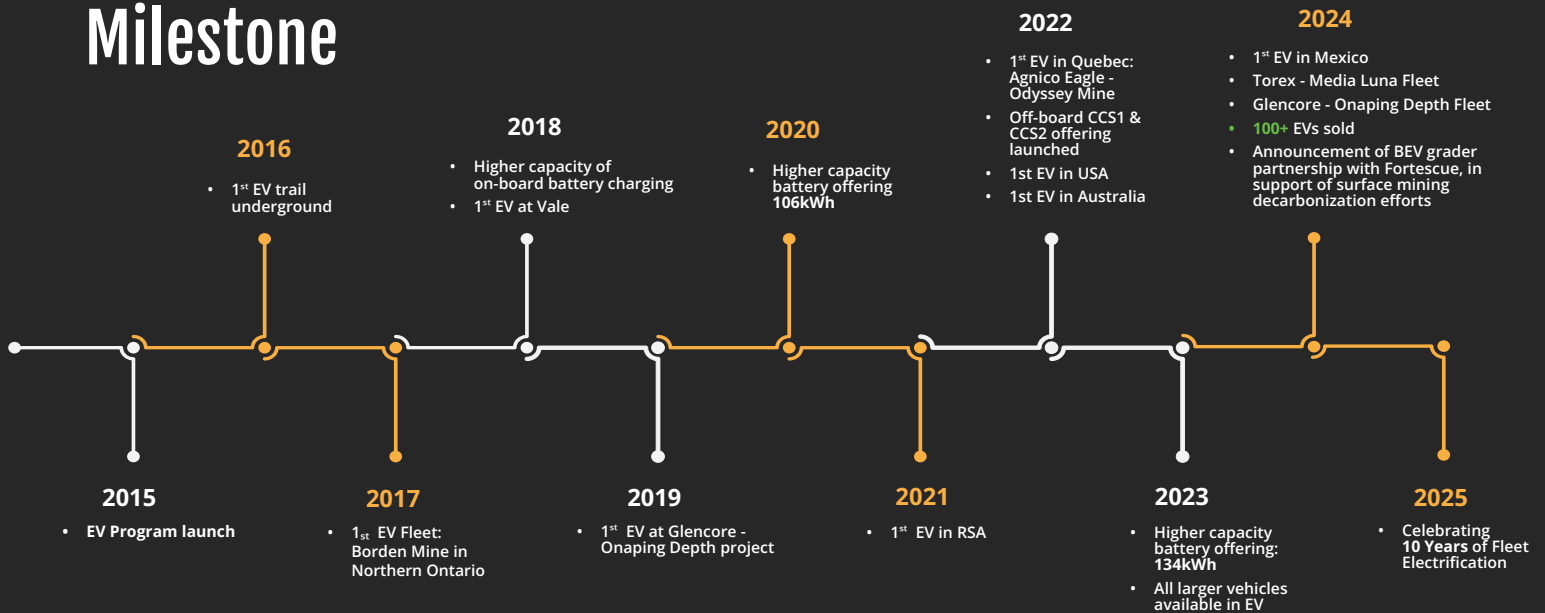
Milestone

2016
- $1^{st}$ EV trail underground

2018
- Higher capacity of on-board battery charging
- $1^{st}$ EV at Vale

2020
- Higher capacity battery offering **106kWh**

2022
- $1^{st}$ EV in Quebec: Agnico Eagle - Odyssey Mine
- Off-board CCS1 & CCS2 offering launched
- 1st EV in USA
- 1st EV in Australia

2024
- $1^{st}$ EV in Mexico
- Torex - Media Luna Fleet
- Glencore - Onaping Depth Fleet
- 100+ EVs sold
- Announcement of BEV grader partnership with Fortescue, in support of surface mining decarbonization efforts

2015
- EV Program launch

2017
- $1_{st}$ EV Fleet: Borden Mine in Northern Ontario

2019
- $1^{st}$ EV at Glencore - Onaping Depth project

2021
- $1^{st}$ EV in RSA

2023
- Higher capacity battery offering: **134kWh**
- All larger vehicles available in EV

2025
- Celebrating **10 Years** of Fleet Electrification